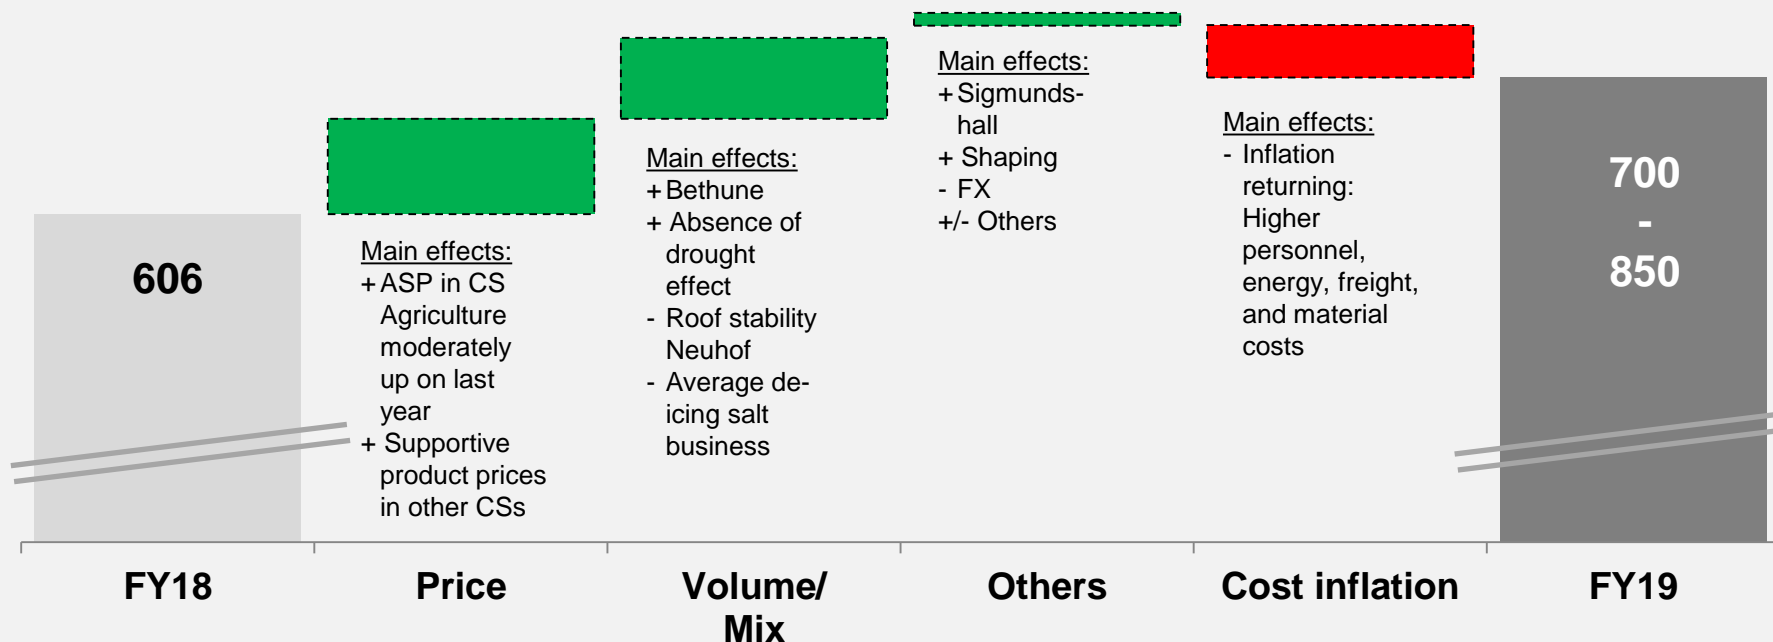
606

Main effects:
+ ASP in CS Agriculture moderately up on last year
+ Supportive product prices in other CSs

Main effects:
+ Bethune
+ Absence of drought effect
- Roof stability Neuhof
- Average de-icing salt business

Main effects:
+ Sigmundshall
+ Shaping
- FX
+/- Others

Main effects:
- Inflation returning: Higher personnel, energy, freight, and material costs

700
-
850

FY18

Price

Volume/ Mix

Others

Cost inflation

FY19